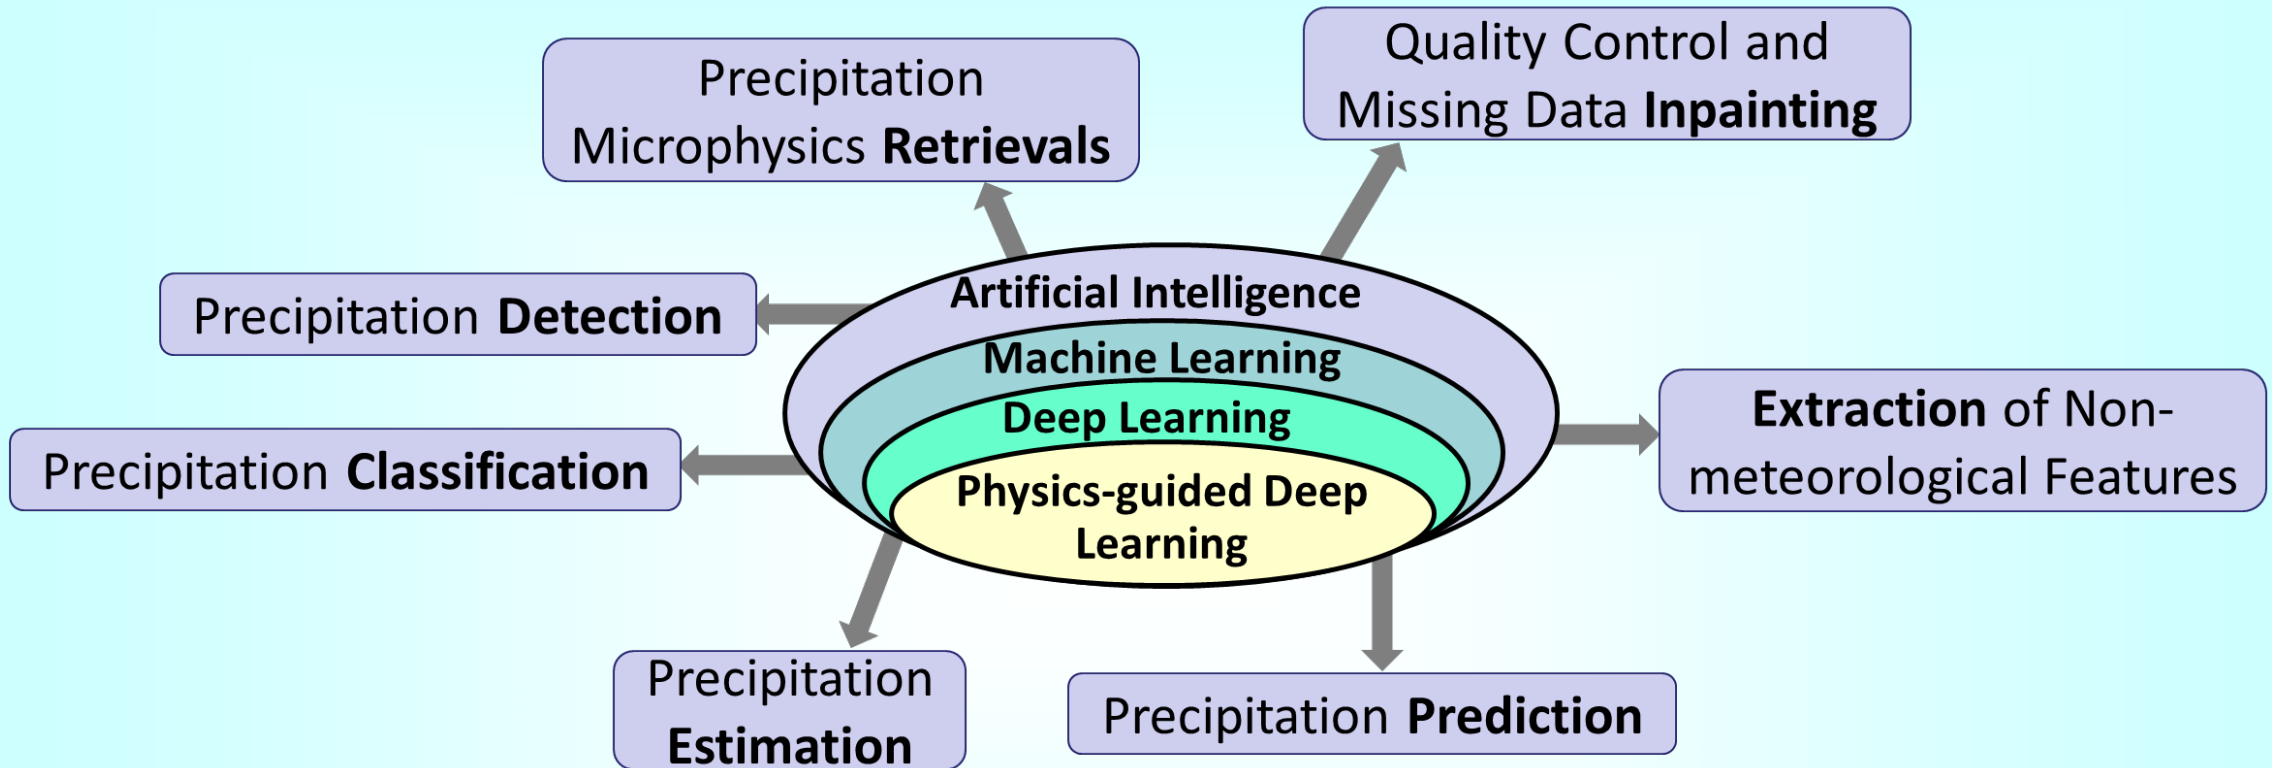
Precipitation Microphysics Retrievals

Quality Control and Missing Data Inpainting

Precipitation Detection

Artificial Intelligence

Machine Learning

Deep Learning

Physics-guided Deep Learning

Extraction of Non-meteorological Features

Precipitation Classification

Precipitation Estimation

Precipitation Prediction